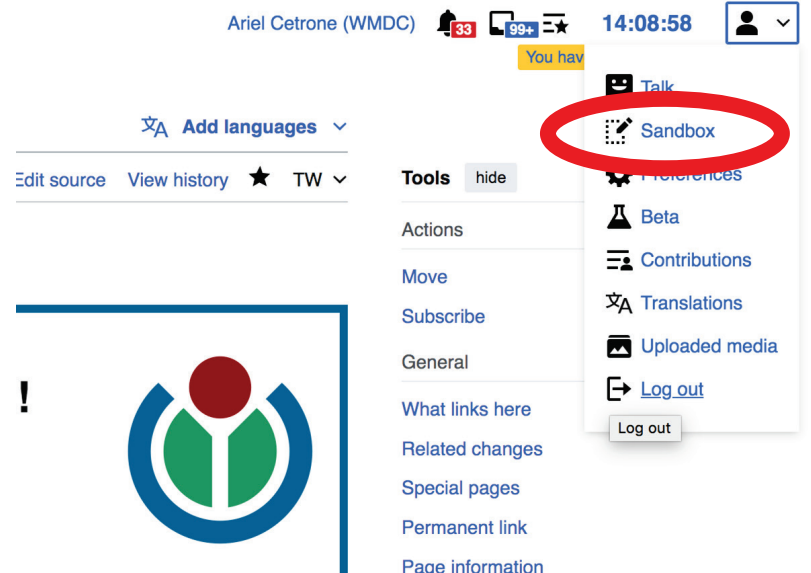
Ariel Cetrone (WMDC) 33 99+ 14:08:58

You hav

Add languages

Edit source View history TW

Tools hide

Actions

Move

Subscribe

General

What links here

Related changes

Special pages

Permanent link

Page information

!

Talk

Sandbox

Preferences

Beta

Contributions

Translations

Uploaded media

Log out

Log out